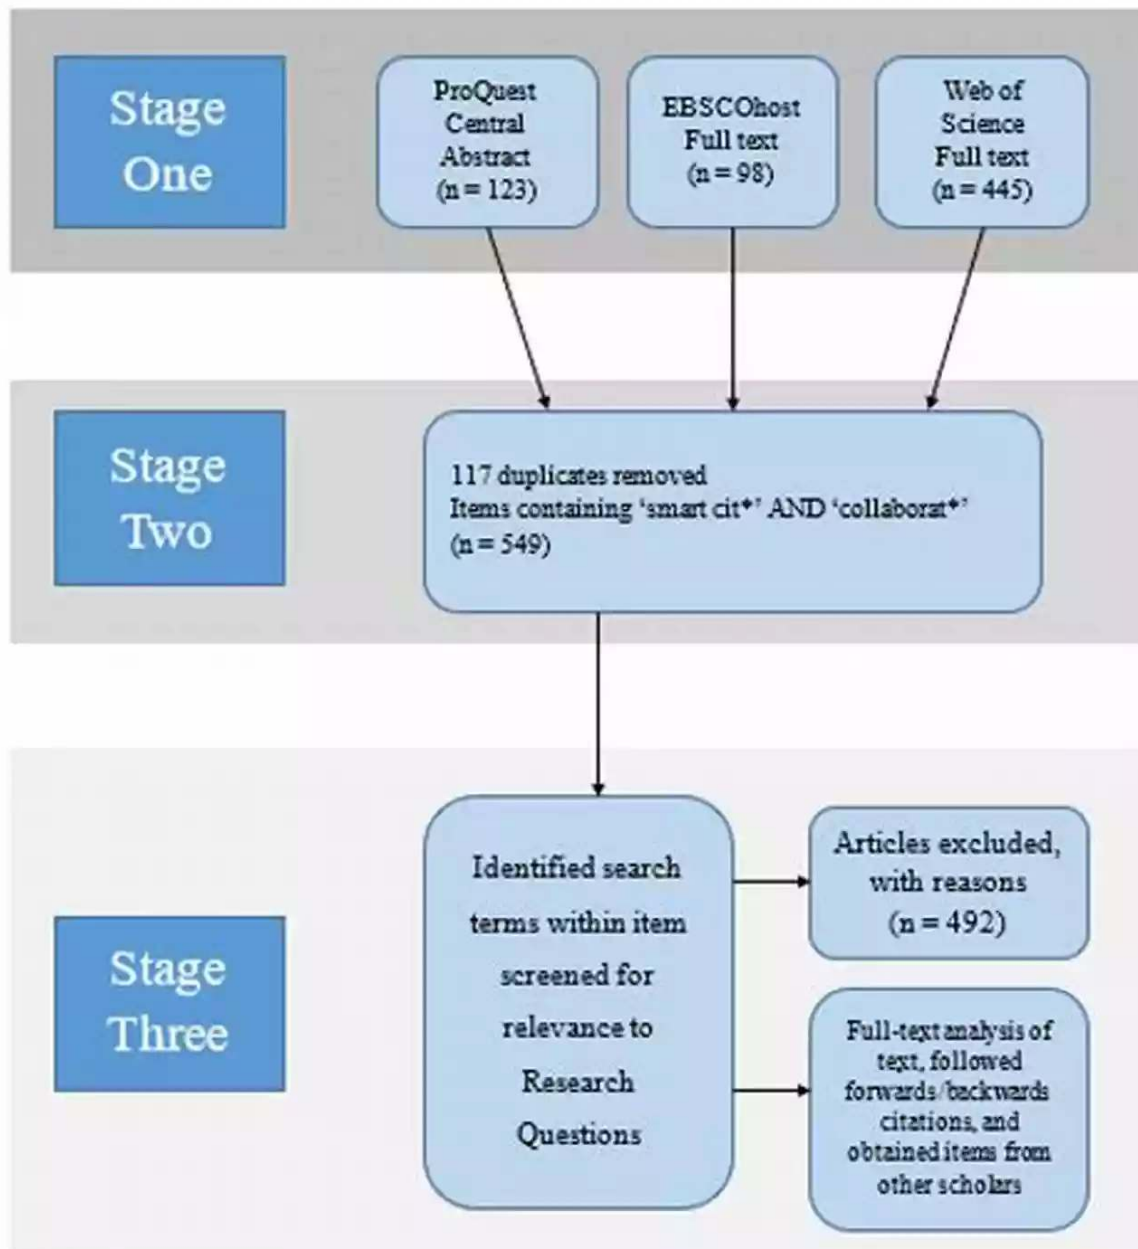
Stage One

ProQuest Central Abstract (n = 123)

EBSCOhost Full text (n = 98)

Web of Science Full text (n = 445)

Stage Two

117 duplicates removed
Items containing 'smart cit*' AND 'collaborat*'
(n = 549)

Stage Three

Identified search terms within item screened for relevance to Research Questions

Articles excluded, with reasons (n = 492)

Full-text analysis of text, followed forwards/backwards citations, and obtained items from other scholars